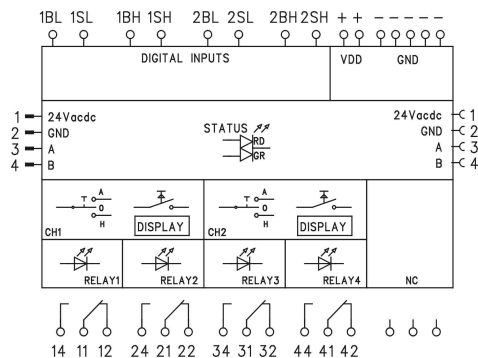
1BL 1SL 1BH 1SH 2BL 2SL 2BH 2SH + + - - - - - -

DIGITAL INPUTS

VDD GND

1 24Vacdc
2 GND
3 A
4 B

STATUS
RD
GR

24Vacdc 1
GND 2
A 3
B 4

T A
0
H

DISPLAY

CH1

T A
0
H

DISPLAY

CH2

RELAY1 RELAY2 RELAY3 RELAY4 NC

14 11 12 24 21 22 34 31 32 44 41 42